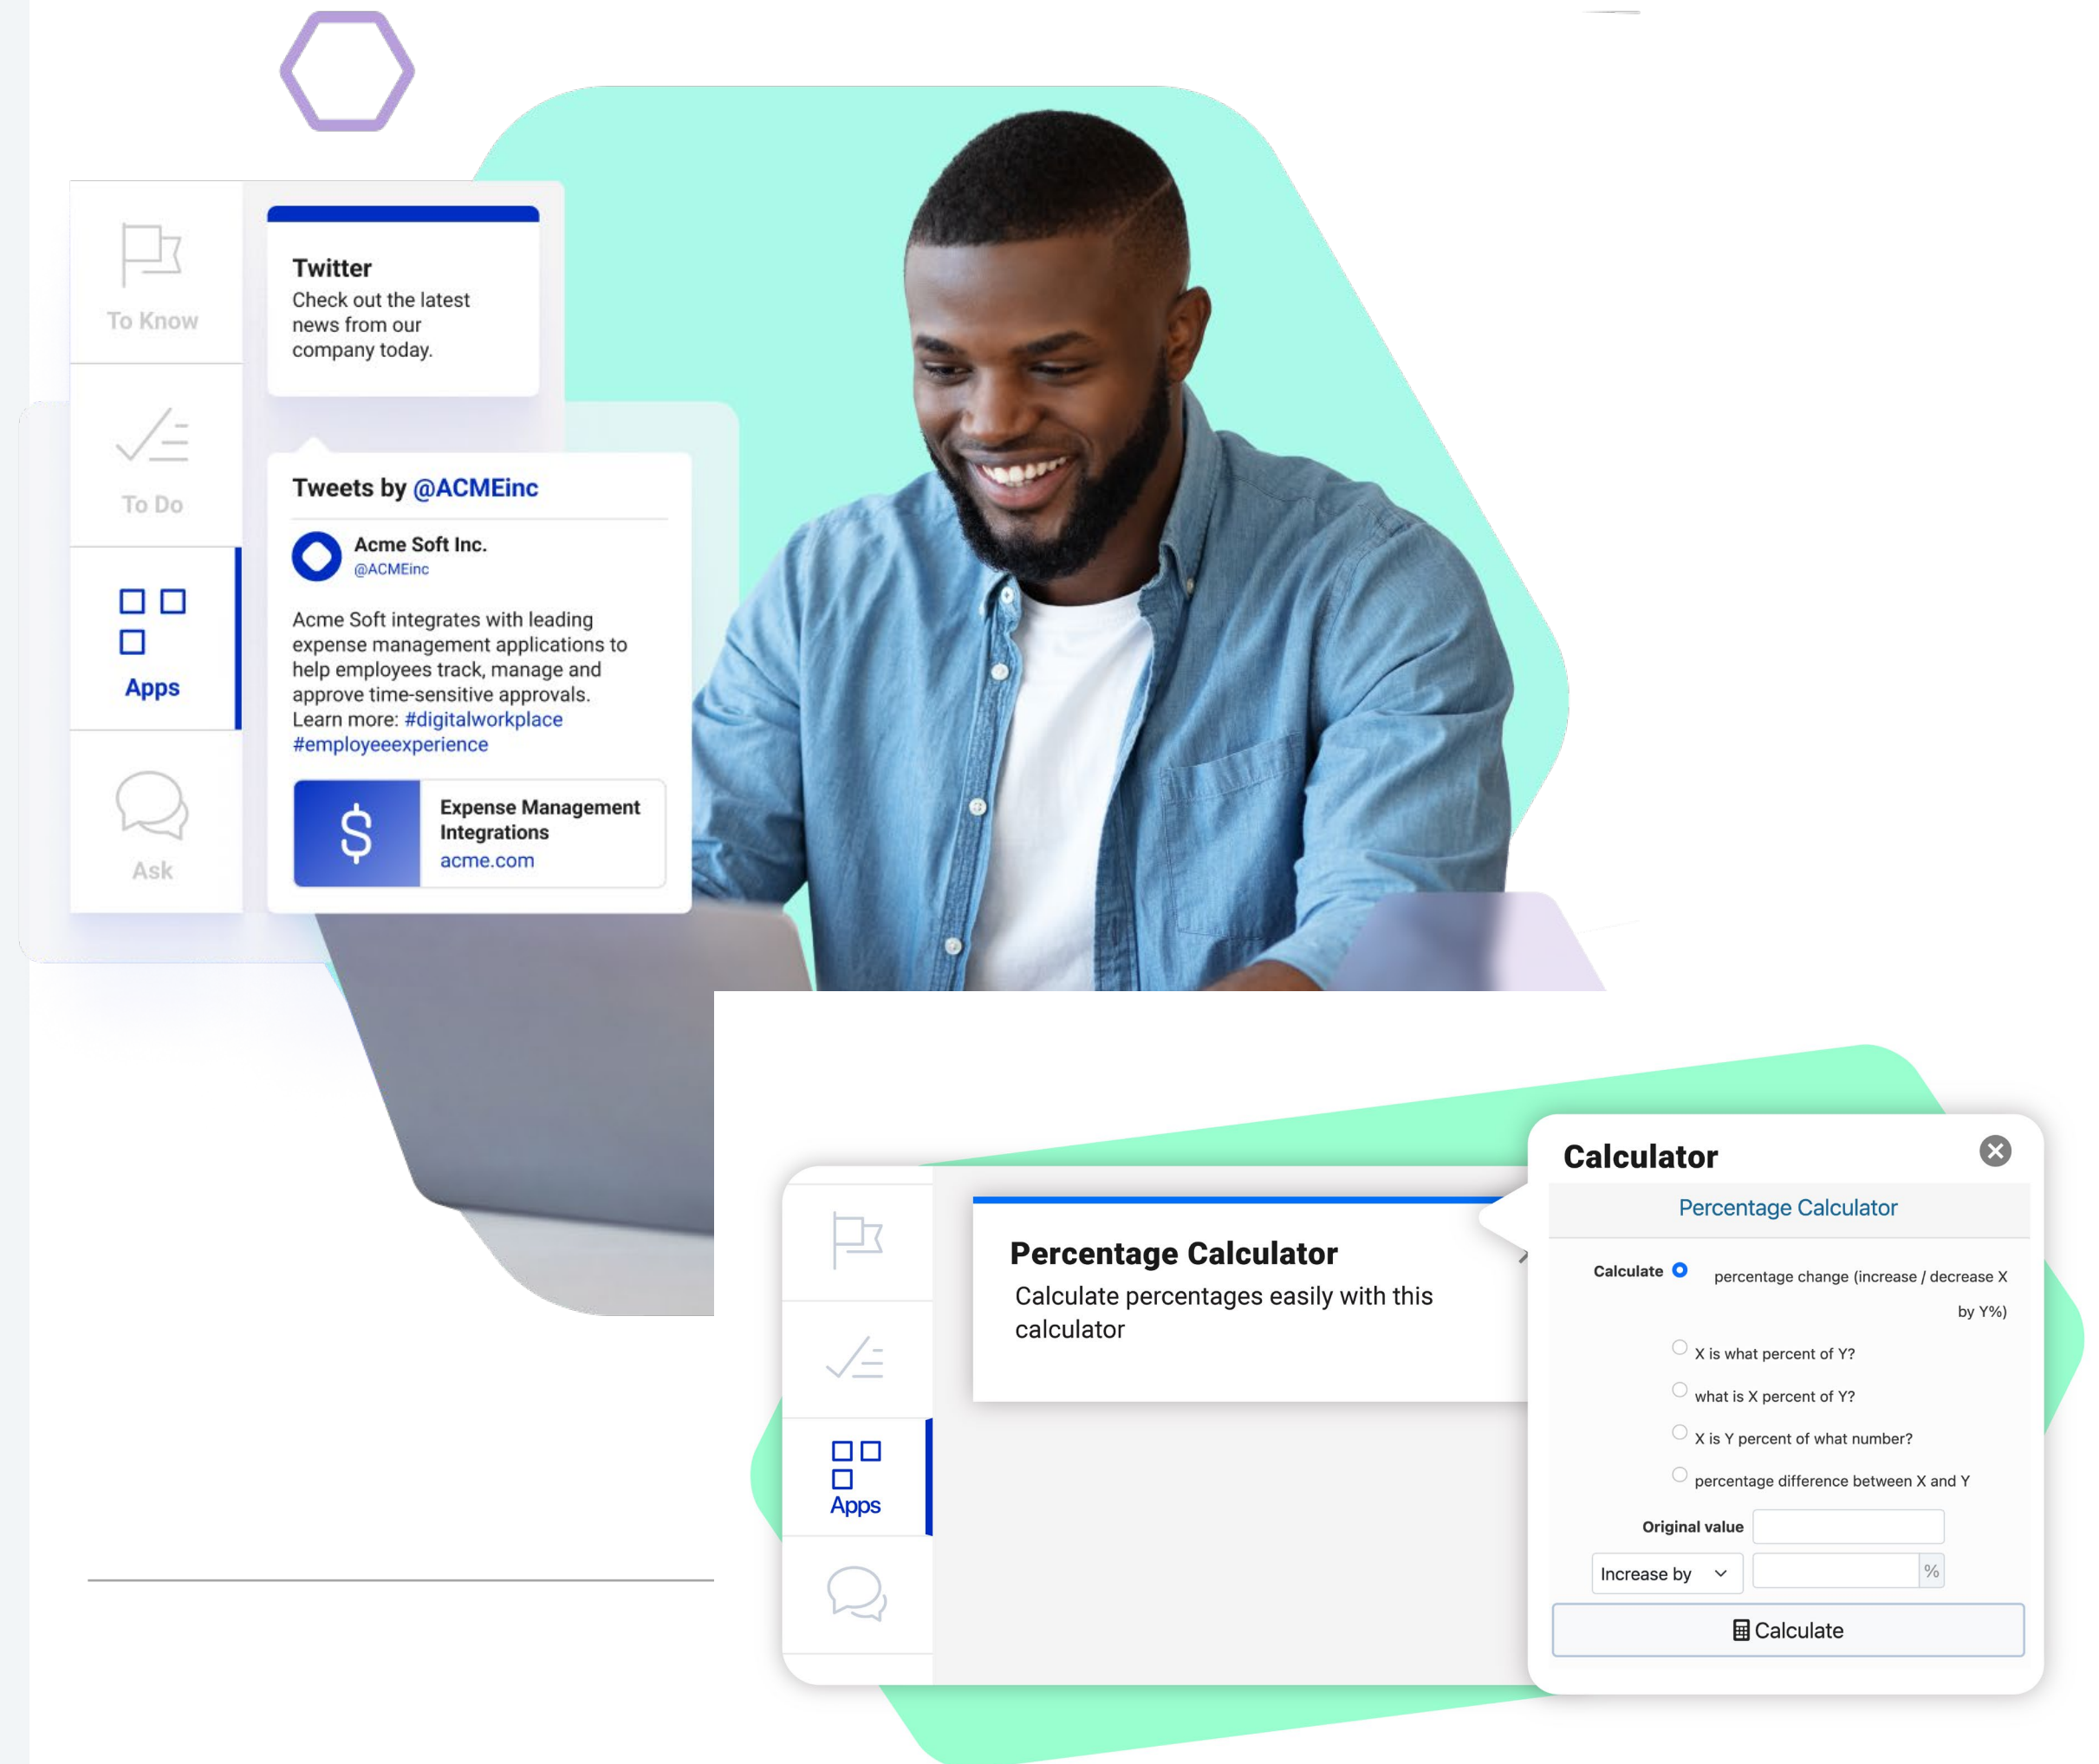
To Know

To Do

Apps

Ask

Twitter
Check out the latest news from our company today.

Tweets by @ACMEinc

Acme Soft Inc.
@ACMEinc

Acme Soft integrates with leading expense management applications to help employees track, manage and approve time-sensitive approvals. Learn more: #digitalworkplace #employeeexperience

$

Expense Management Integrations
acme.com

Apps

Percentage Calculator
Calculate percentages easily with this calculator

Calculator

Percentage Calculator

Calculate percentage change (increase / decrease X by Y%)

X is what percent of Y?

what is X percent of Y?

X is Y percent of what number?

percentage difference between X and Y

Original value

Increase by

%

Calculate